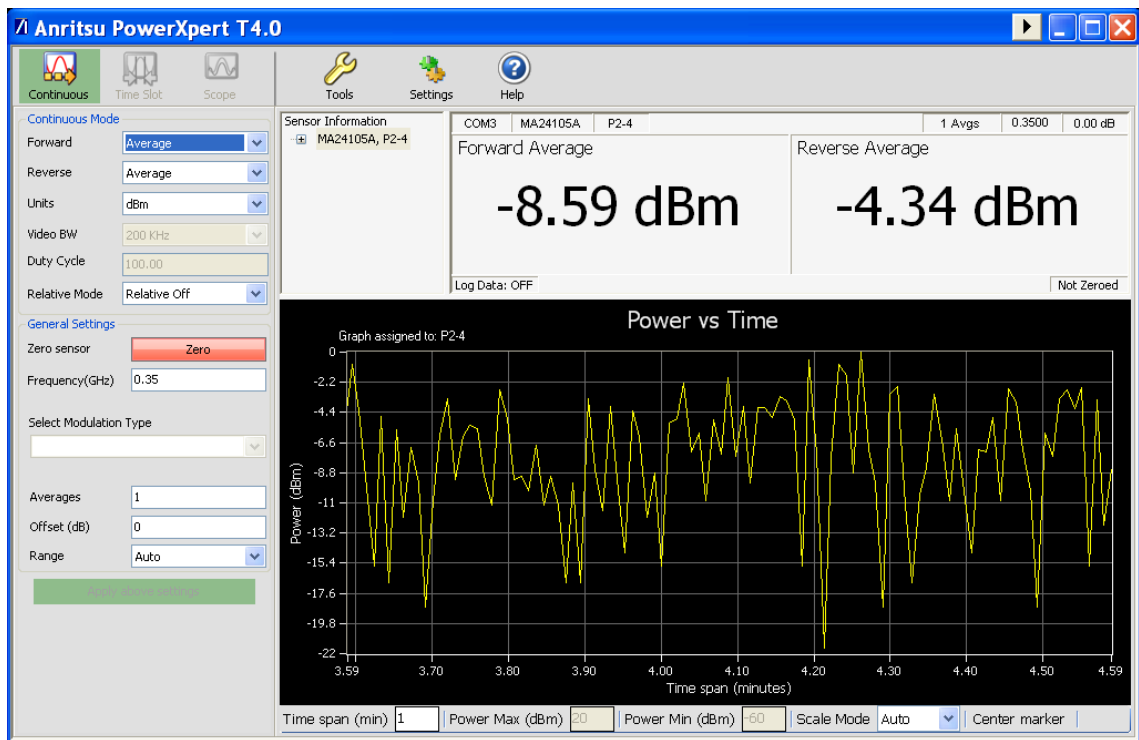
Anritsu PowerXpert T4.0

Continuous Time Slot Scope Tools Settings Help

Continuous Mode
Forward Average
Reverse Average
Units dBm
Video BW 200 KHz
Duty Cycle 100.00
Relative Mode Relative Off

General Settings
Zero sensor Zero
Frequency(GHz) 0.35

Select Modulation Type

Averages 1
Offset (dB) 0
Range Auto

Apply above settings

Sensor Information
MA24105A, P2-4

| COM3 | MA24105A | P2-4 | 1 Avgs | 0.3500 | 0.00 dB |
|---|---|---|---|---|---|

Forward Average
-8.59 dBm

Reverse Average
-4.34 dBm

Log Data: OFF
Not Zeroed

Power vs Time
Graph assigned to: P2-4
0
-2.2
-4.4
-6.6
-8.8
-11
-13.2
-15.4
-17.6
-19.8
-22
Power (dBm)
3.59 3.70 3.80 3.90 4.00 4.10 4.20 4.30 4.40 4.50 4.59
Time span (minutes)

Time span (min) 1 Power Max (dBm) 20 Power Min (dBm) -60 Scale Mode Auto Center marker